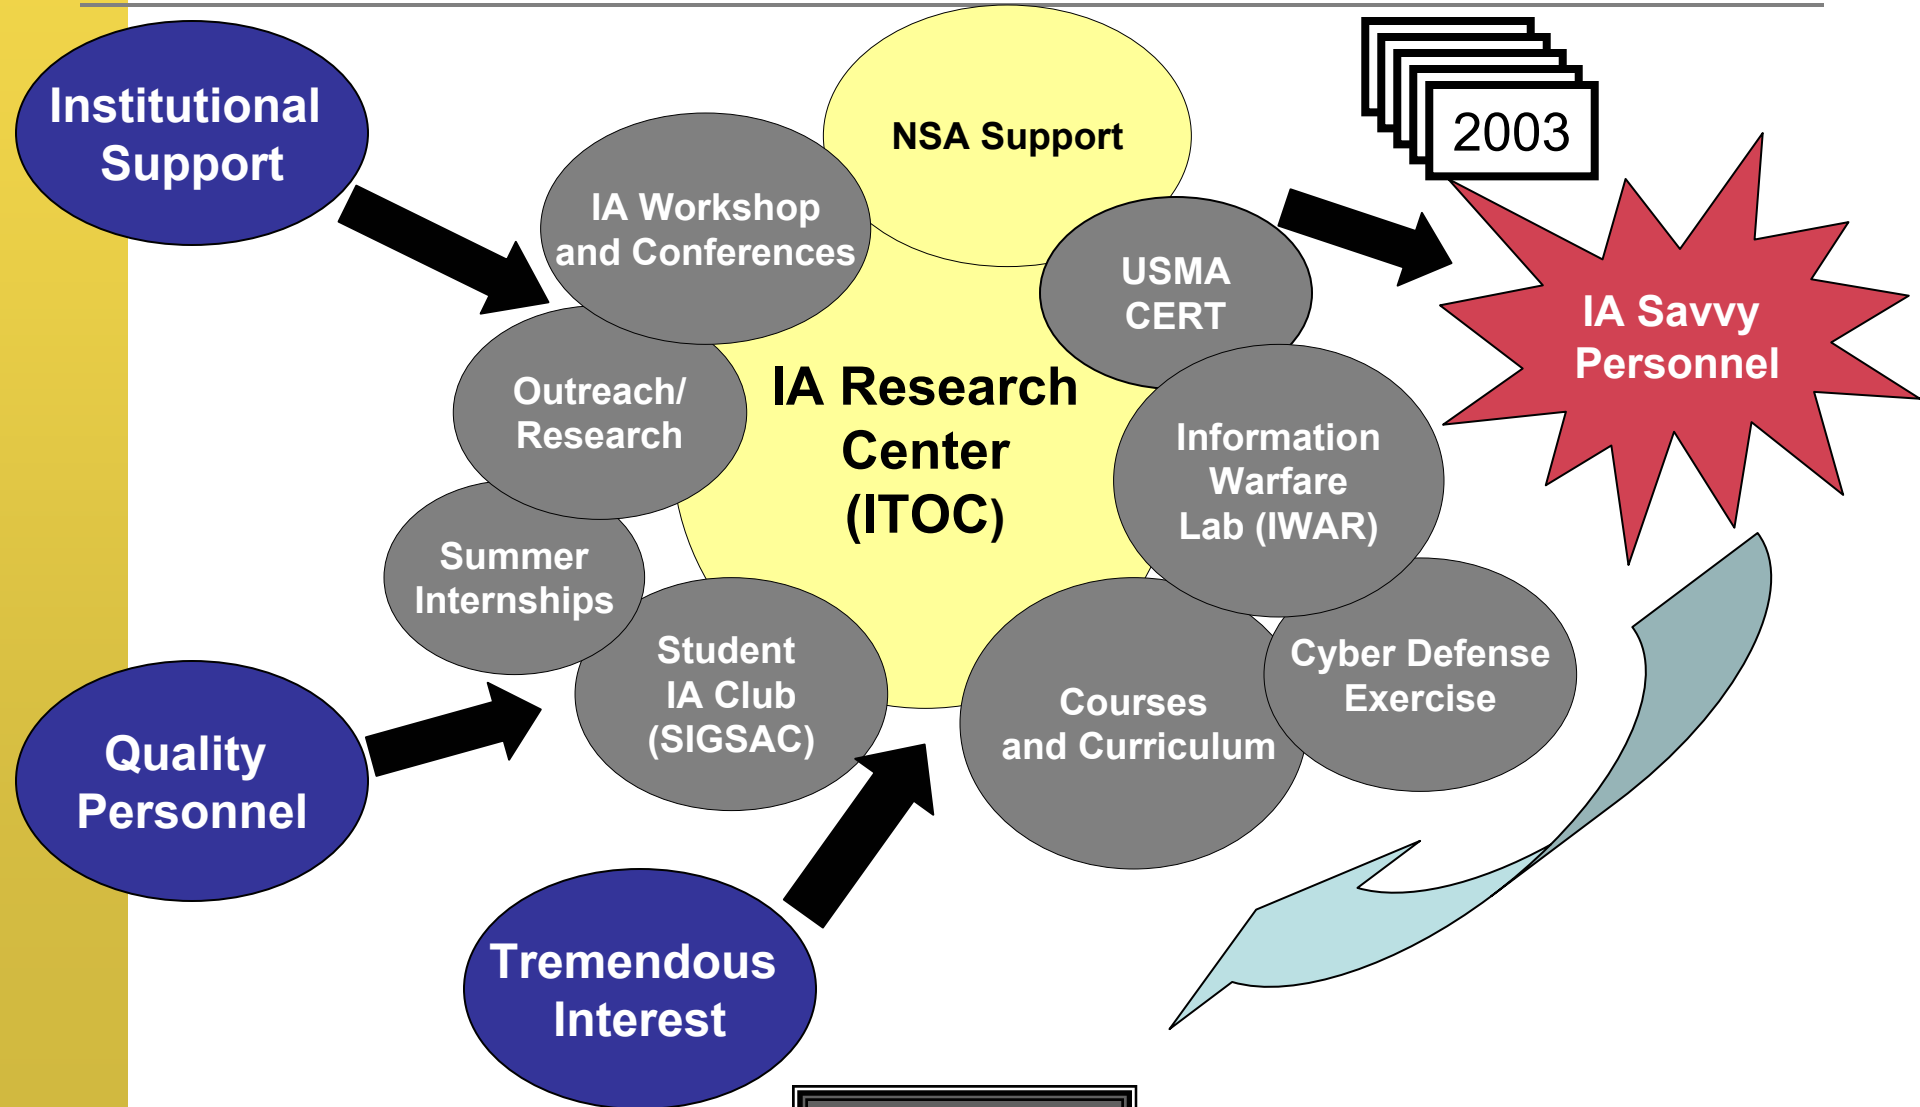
Institutional Support

NSA Support

2003

IA Workshop and Conferences

USMA CERT

IA Savvy Personnel

Outreach/ Research

IA Research Center (ITOC)

Information Warfare Lab (IWAR)

Summer Internships

Student IA Club (SIGSAC)

Courses and Curriculum

Cyber Defense Exercise

Quality Personnel

Tremendous Interest